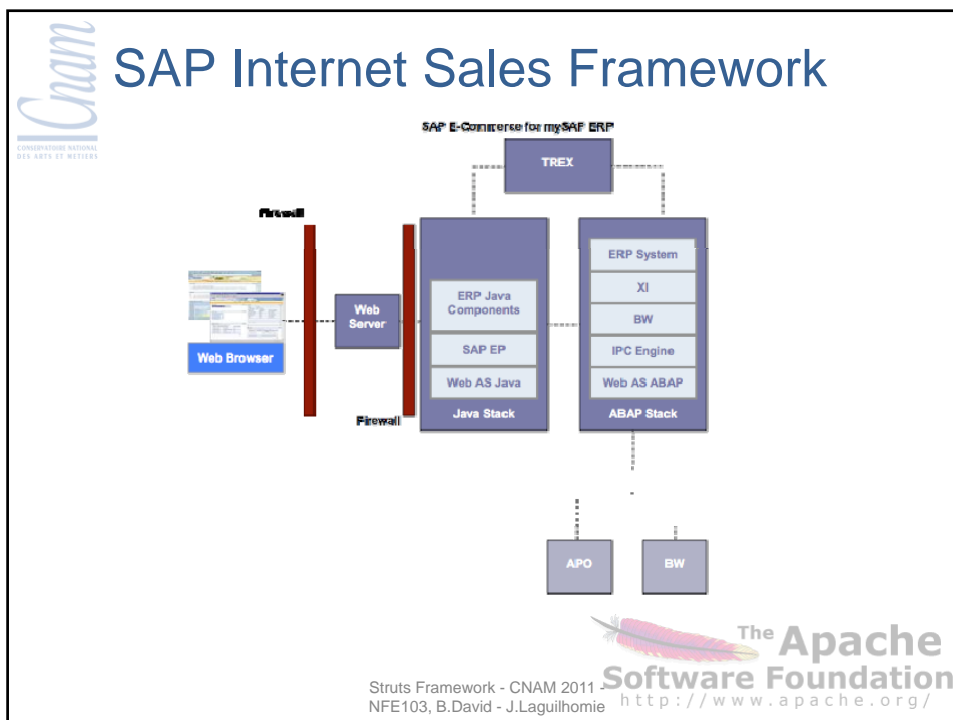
Cnam
CONSERVATOIRE NATIONAL DES ARTS ET METIERS

SAP Internet Sales Framework

SAP E-Commerce for mySAP ERP

TREX

Firewall

Web Browser

Web Server

Firewall

ERP Java Components

SAP EP

Web AS Java

Java Stack

ERP System

XI

BW

IPC Engine

Web AS ABAP

ABAP Stack

APO

BW

Struts Framework - CNAM 2011 - NFE103, B.David - J.Laguilhomie

The Apache Software Foundation
http://www.apache.org/